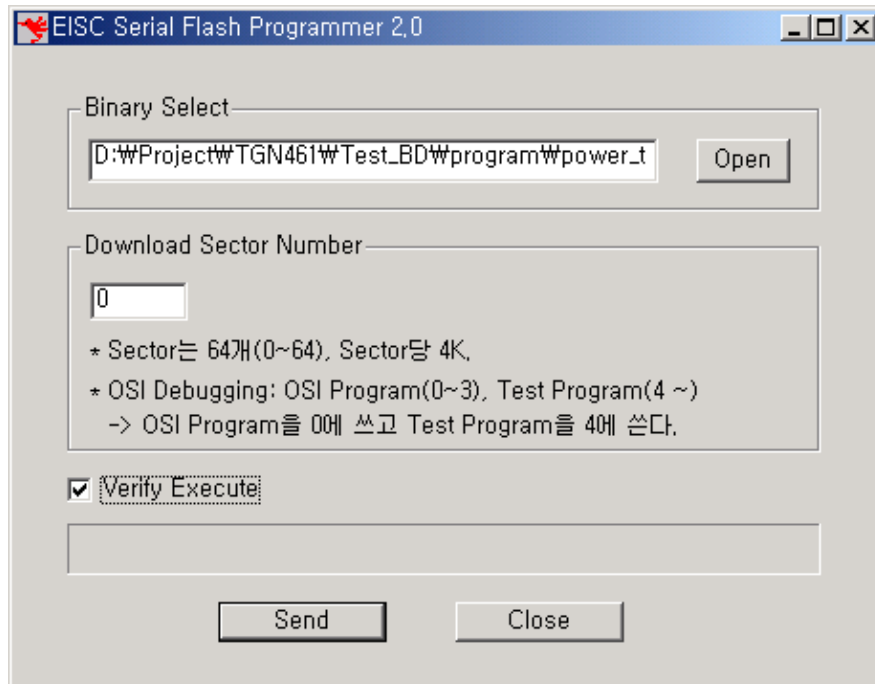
EISC Serial Flash Programmer 2.0

Binary Select

D:₩Project₩TGN461₩Test_BD₩program₩power_t

Open

Download Sector Number

0

* Sector는 64개(0~64), Sector당 4K.

* OSI Debugging: OSI Program(0~3), Test Program(4 ~)
-> OSI Program을 0에 쓰고 Test Program을 4에 쓴다.

Verify Execute

Send

Close